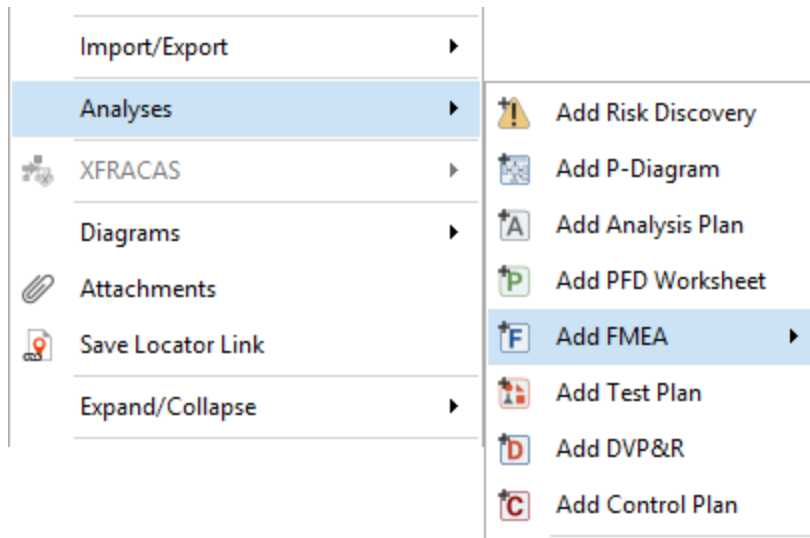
Import/Export
Analyses
XFRACAS
Diagrams
Attachments
Save Locator Link
Expand/Collapse

Add Risk Discovery
Add P-Diagram
A Add Analysis Plan
P Add PFD Worksheet
F Add FMEA
Add Test Plan
D Add DVP&R
C Add Control Plan